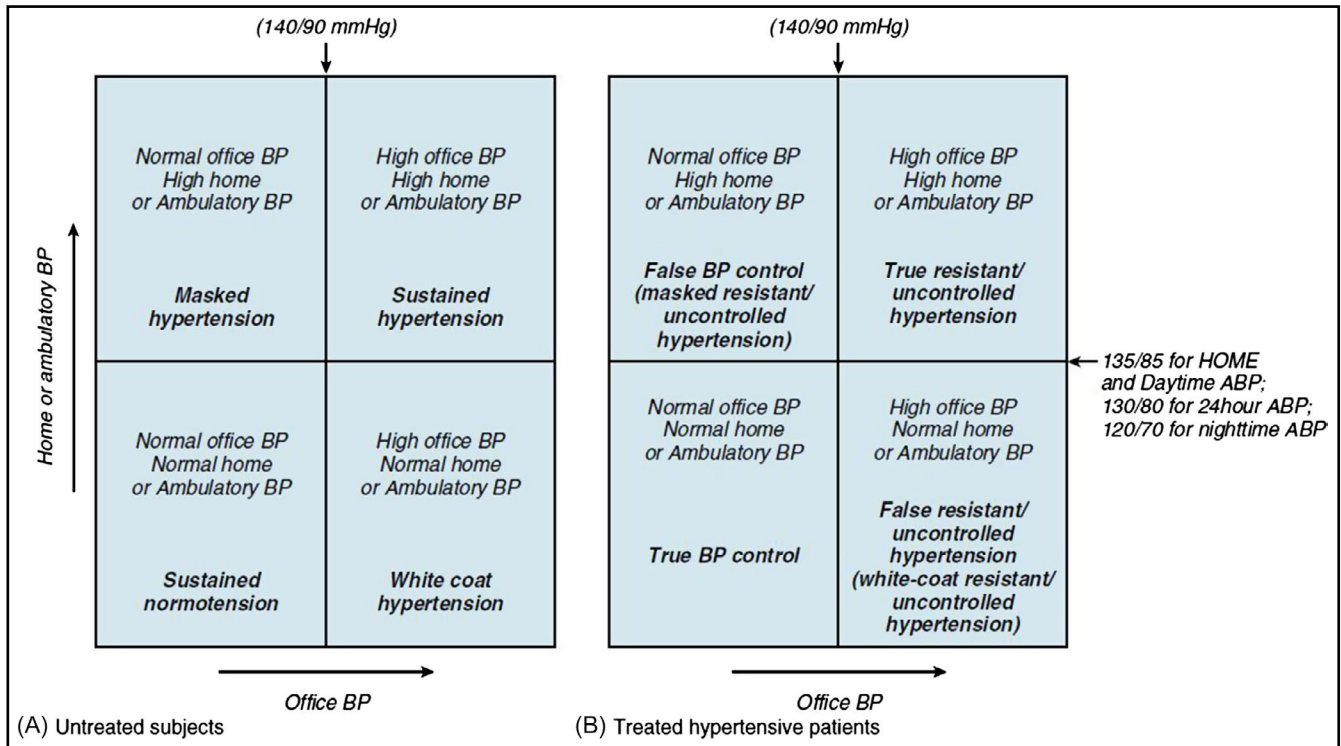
(140/90 mmHg)

Normal office BP High home or Ambulatory BP

Masked hypertension

High office BP High home or Ambulatory BP

Sustained hypertension

Normal office BP Normal home or Ambulatory BP

Sustained normotension

High office BP Normal home or Ambulatory BP

White coat hypertension

Home or ambulatory BP

Office BP

(A) Untreated subjects

(140/90 mmHg)

Normal office BP High home or Ambulatory BP

False BP control (masked resistant/ uncontrolled hypertension)

High office BP High home or Ambulatory BP

True resistant/ uncontrolled hypertension

Normal office BP Normal home or Ambulatory BP

True BP control

High office BP Normal home or Ambulatory BP

False resistant/ uncontrolled hypertension (white-coat resistant/ uncontrolled hypertension)

135/85 for HOME and Daytime ABP; 130/80 for 24hour ABP; 120/70 for nighttime ABP

Office BP

(B) Treated hypertensive patients